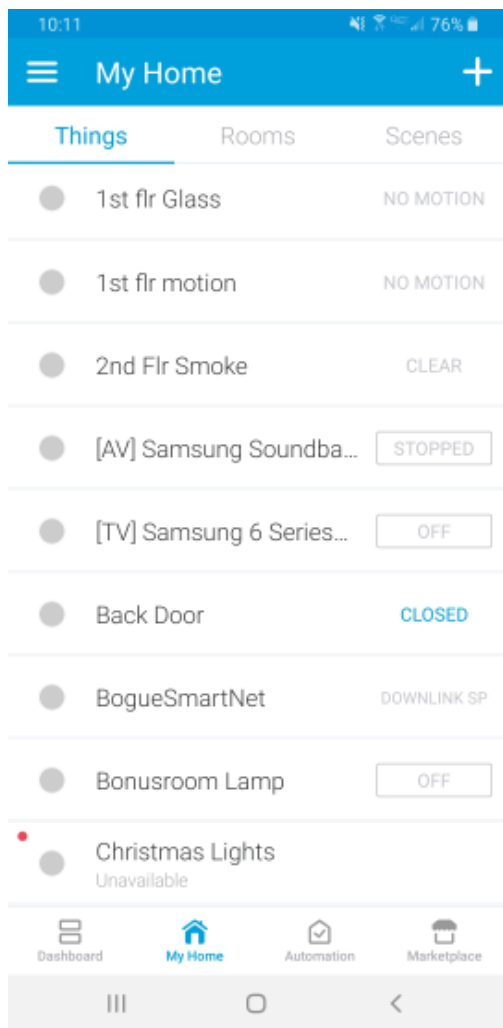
10:11 76%

My Home

Things Rooms Scenes

1st flr Glass NO MOTION

1st flr motion NO MOTION

2nd Flr Smoke CLEAR

[AV] Samsung Soundba... STOPPED

[TV] Samsung 6 Series... OFF

Back Door CLOSED

BogueSmartNet DOWNLINK SP

Bonusroom Lamp OFF

Christmas Lights
Unavailable

Dashboard My Home Automation Marketplace